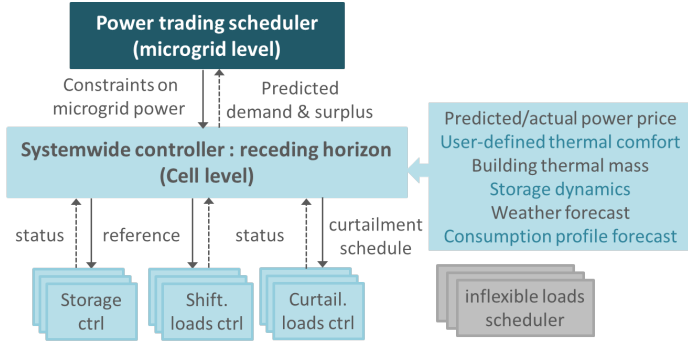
Power trading scheduler
(microgrid level)

Constraints on microgrid power

Predicted demand & surplus

Systemwide controller : receding horizon
(Cell level)

Predicted/actual power price
User-defined thermal comfort
Building thermal mass
Storage dynamics
Weather forecast
Consumption profile forecast

status

reference

status

curtailment schedule

Storage ctrl

Shift. loads ctrl

Curtail. loads ctrl

inflexible loads scheduler